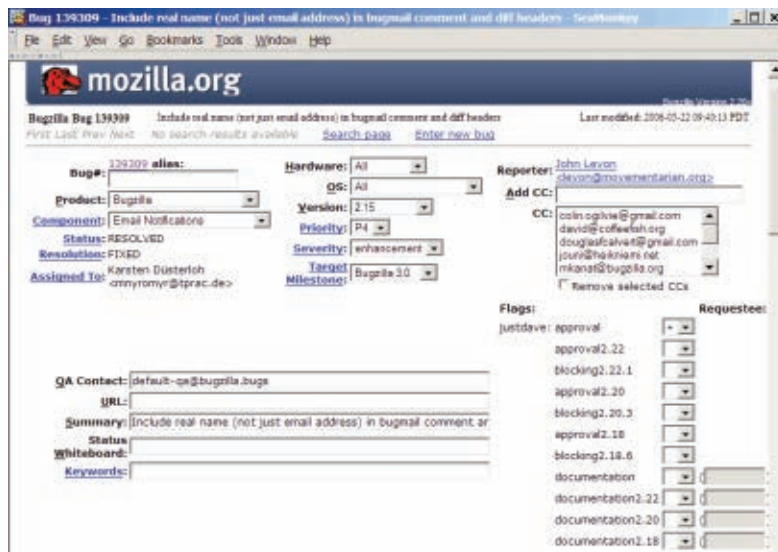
Bug 139309 - Include real name (not just email address) in bugmail comment and diff headers - SeaMonkey

File Edit View Go Bookmarks Tools Window Help

mozilla.org

Bugzilla Version 2.20

Bugzilla Bug 139309 Include real name (not just email address) in bugmail comment and diff headers Last modified: 2006-05-22 09:40:13 PDT

First Last Prev Next No search results available Search page Enter new bug

Bug#: 139309 alias:

Product: Bugzilla

Component: Email Notifications

Status: RESOLVED

Resolution: FIXED

Assigned To: Karsten Düsterloh <mnyromyr@tprac.de>

Hardware: All

OS: All

Version: 2.15

Priority: P4

Severity: enhancement

Target Milestone: Bugzilla 3.0

Reporter: John Levon <levon@movementarian.org>

Add CC:

CC: colin.ogilvie@gmail.com david@coffeefish.org douglasfcalvert@gmail.com jouni@heikniemi.net mkanat@bugzilla.org

Remove selected CCs

Flags:

Requestee:

justdave: approval

approval2.22

blocking2.22.1

approval2.20

blocking2.20.3

approval2.18

blocking2.18.6

documentation

documentation2.22

documentation2.20

documentation2.18

QA Contact: default-qa@bugzilla.bugs

URL:

Summary: Include real name (not just email address) in bugmail comment ar

Status Whiteboard:

Keywords: